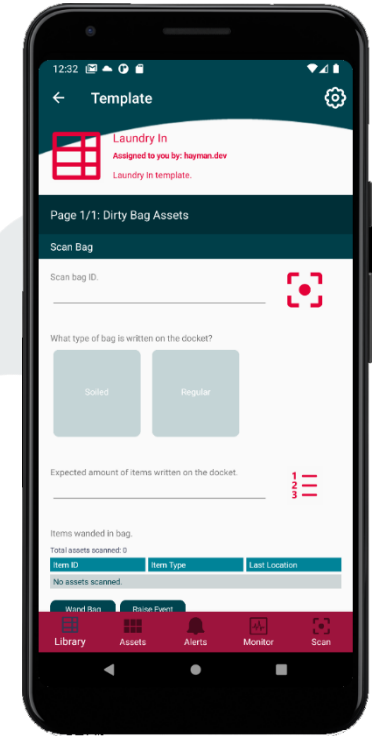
12:32

Template

Laundry In
Assigned to you by: hayman.dev
Laundry In template.

Page 1/1: Dirty Bag Assets

Scan Bag

Scan bag ID.

What type of bag is written on the docket?

Soiled

Regular

Expected amount of items written on the docket.

1
2
3

Items wanded in bag.

Total assets scanned: 0

| Item ID | Item Type | Last Location |
|---|---|---|
| No assets scanned. | | |

Wand Bag

Raise Event

Library

Assets

Alerts

Monitor

Scan